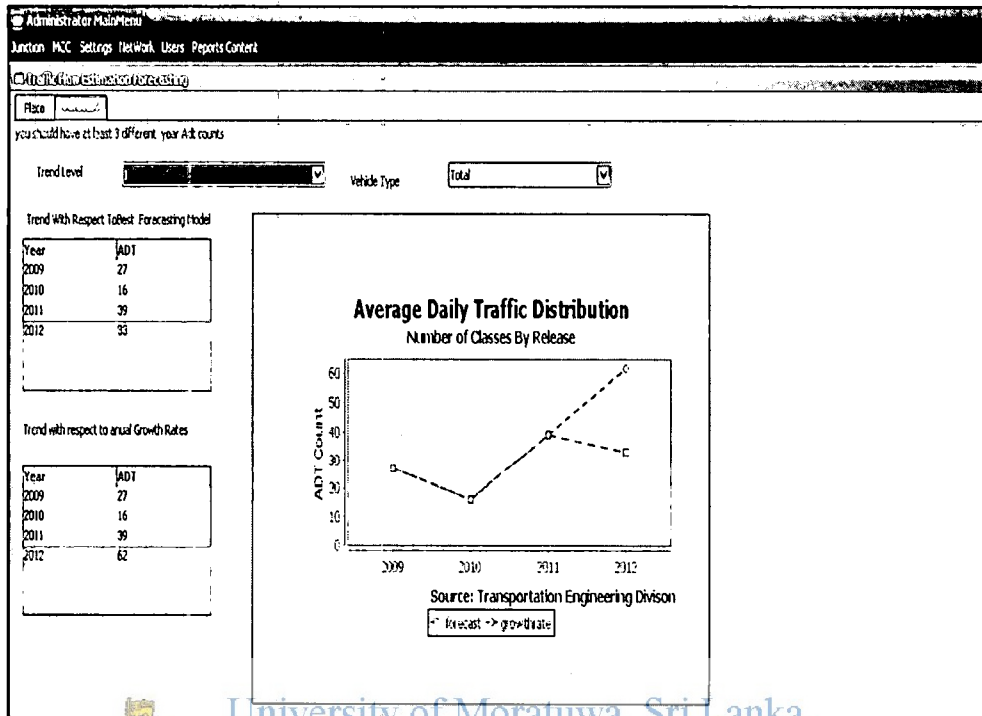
Administrator MainMenu

Junction MCC Settings NetWork Users Reports Content

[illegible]

Place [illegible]

you should have at least 3 different year Adt counts

Trend Level

Vehicle Type

Total

Trend With Respect ToBest Forecasting Model

| Year | ADT |
|---|---|
| 2009 | 27 |
| 2010 | 16 |
| 2011 | 39 |
| 2012 | 33 |

Trend with respect to anual Growth Rates

| Year | ADT |
|---|---|
| 2009 | 27 |
| 2010 | 16 |
| 2011 | 39 |
| 2012 | 62 |

Average Daily Traffic Distribution

Number of Classes By Release

ADT Count

60
50
40
30
20
10
0

2009 2010 2011 2012

Source: Transportation Engineering Divison

forecast growthrate

University of Moratuwa, Sri Lanka